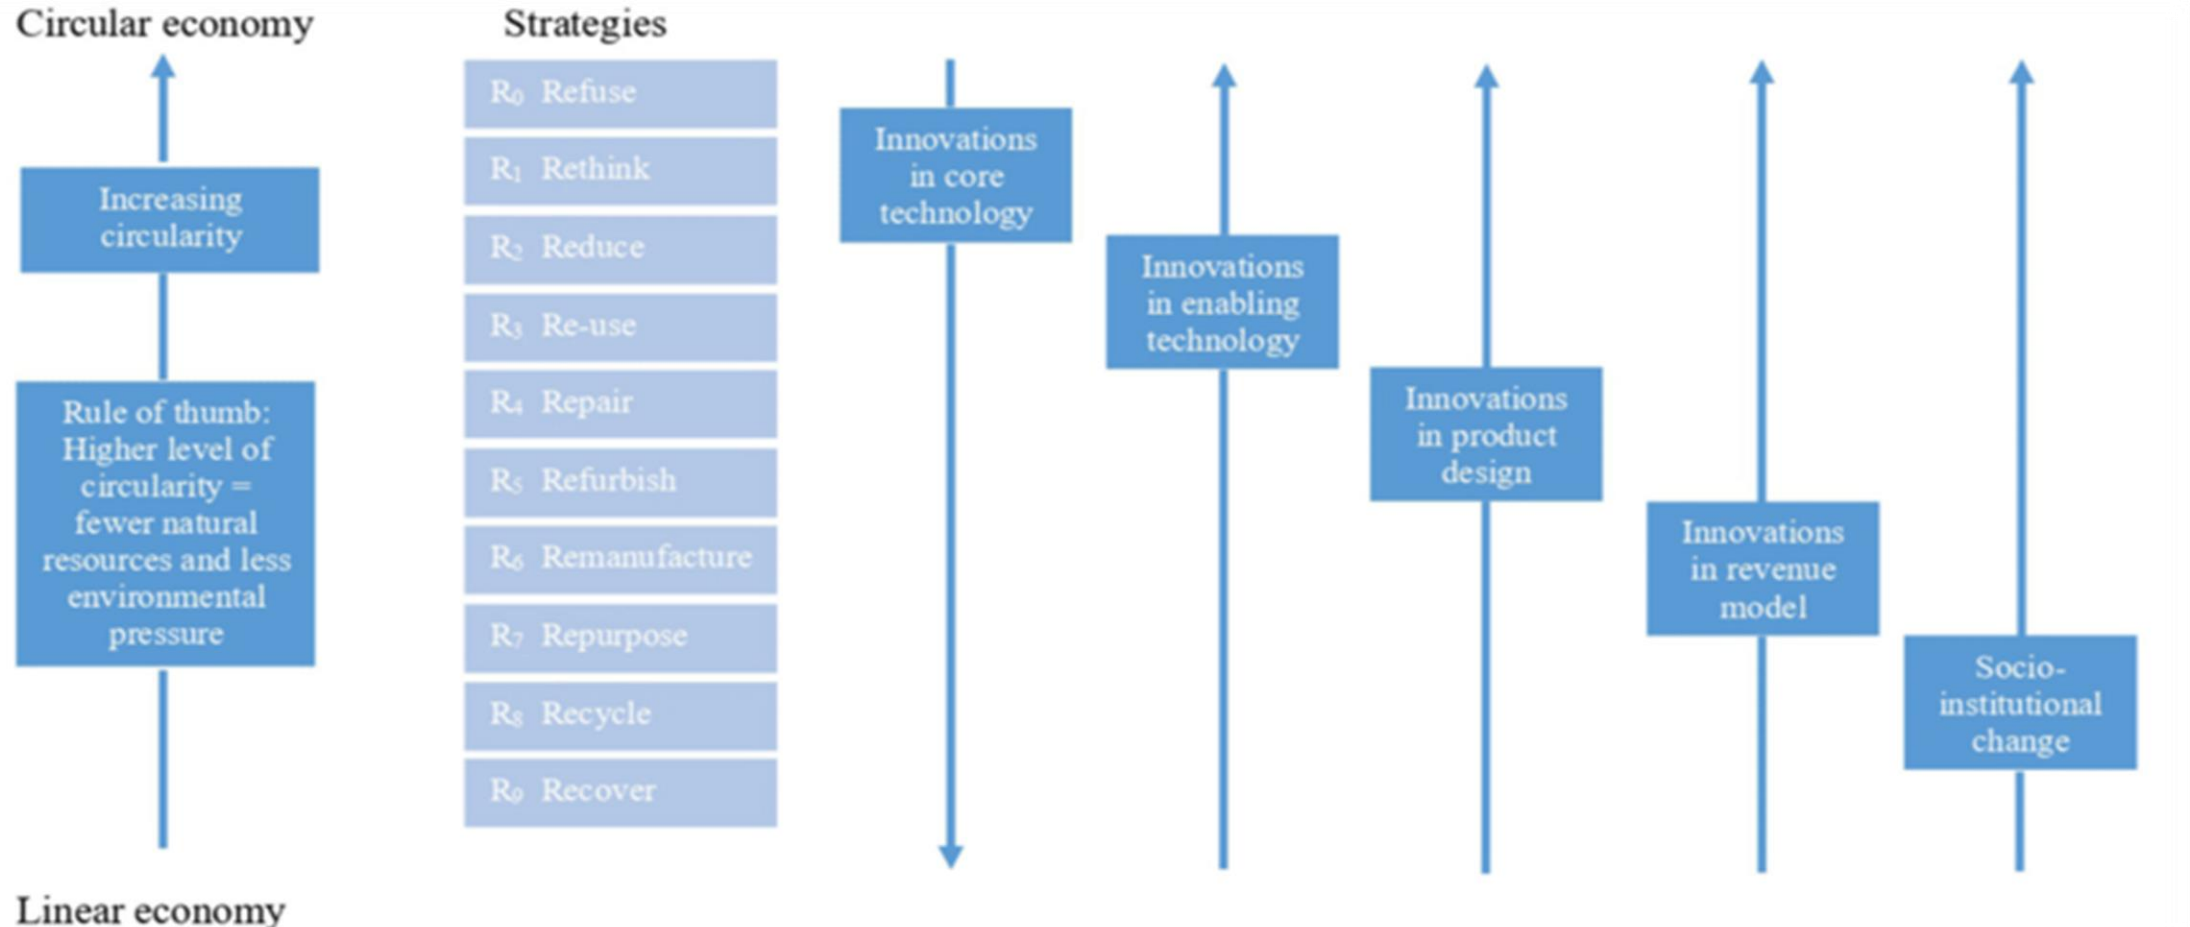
Circular economy

Strategies

Increasing circularity

Rule of thumb: Higher level of circularity = fewer natural resources and less environmental pressure

$R_0$ Refuse
$R_1$ Rethink
$R_2$ Reduce
$R_3$ Re-use
$R_4$ Repair
$R_5$ Refurbish
$R_6$ Remanufacture
$R_7$ Repurpose
$R_8$ Recycle
$R_9$ Recover

Innovations in core technology

Innovations in enabling technology

Innovations in product design

Innovations in revenue model

Socio-institutional change

Linear economy